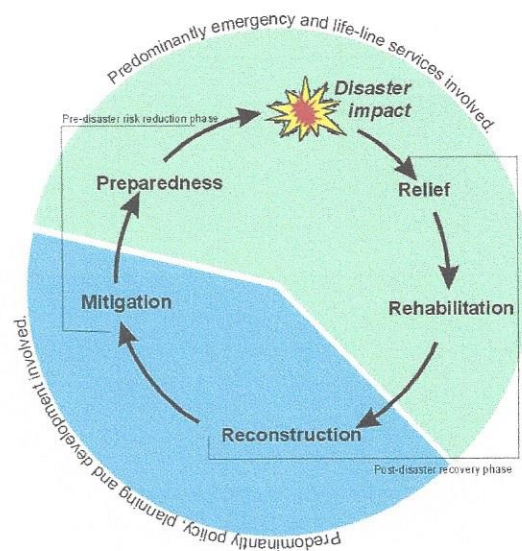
Predominantly emergency and life-line services involved.

Pre-disaster risk reduction phase

Disaster impact

Preparedness

Relief

Mitigation

Rehabilitation

Reconstruction

Post-disaster recovery phase

Predominantly policy, planning and development involved.